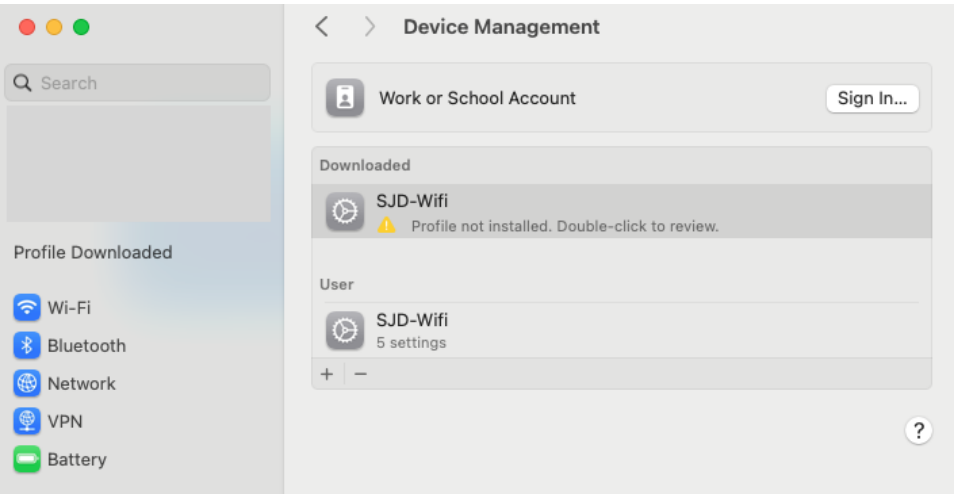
Search

Profile Downloaded

Wi-Fi
Bluetooth
Network
VPN
Battery

Device Management

Work or School Account
Sign In...

Downloaded
SJD-Wifi
Profile not installed. Double-click to review.

User
SJD-Wifi
5 settings

+ −

?